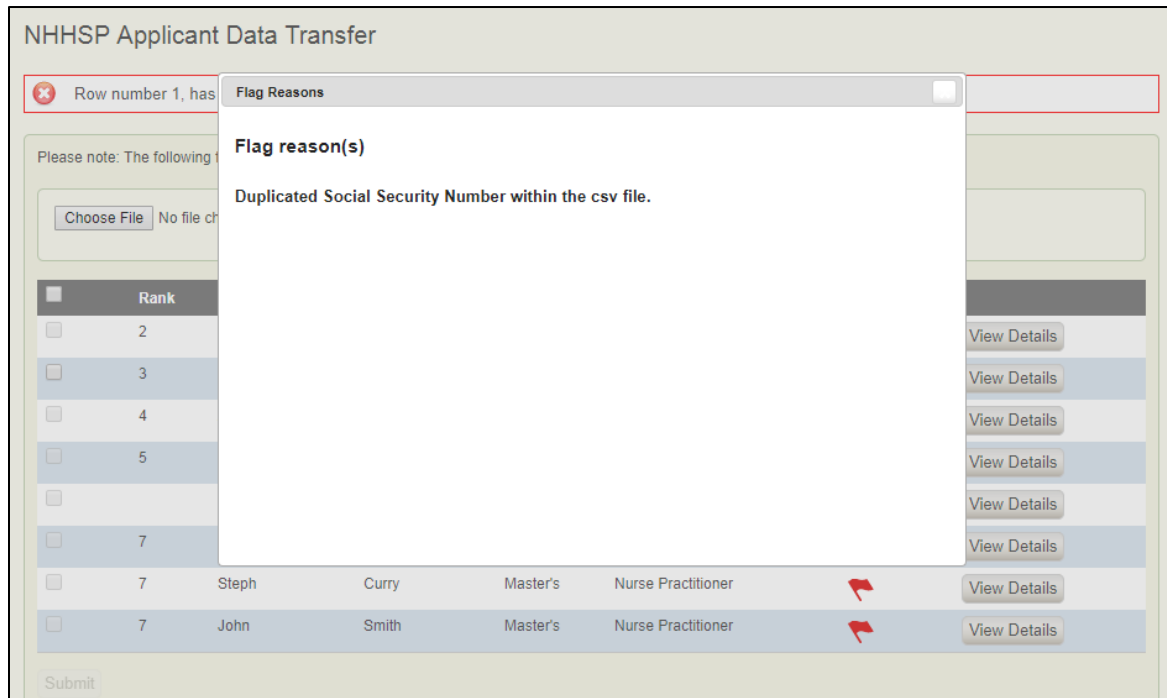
NHHSP Applicant Data Transfer

Row number 1, has

Flag Reasons

Flag reason(s)

Duplicated Social Security Number within the csv file.

Please note: The following

Choose File No file ch

| | Rank | | | | | | |
|---|---|---|---|---|---|---|---|
| | 2 | | | | | | View Details |
| | 3 | | | | | | View Details |
| | 4 | | | | | | View Details |
| | 5 | | | | | | View Details |
| | | | | | | | View Details |
| | 7 | | | | | | View Details |
| | 7 | Steph | Curry | Master's | Nurse Practitioner | | View Details |
| | 7 | John | Smith | Master's | Nurse Practitioner | | View Details |

Submit